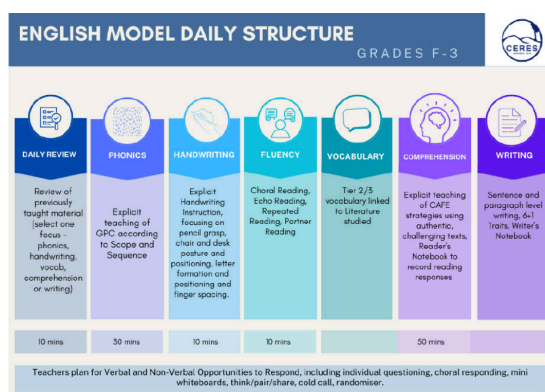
ENGLISH MODEL DAILY STRUCTURE

GRADES F-3

CERES

DAILY REVIEW

Review of previously taught material (select one focus - phonics, handwriting, vocab, comprehension or writing)

PHONICS

Explicit teaching of GPC according to Scope and Sequence

HANDWRITING

Explicit Handwriting Instruction, focusing on pencil grasp, chair and desk posture and positioning, letter formation and positioning and finger spacing.

FLUENCY

Choral Reading, Echo Reading, Repeated Reading, Partner Reading

VOCABULARY

Tier 2/3 vocabulary linked to Literature studied

COMPREHENSION

Explicit teaching of CAFE strategies using authentic, challenging texts, Reader's Notebook to record reading responses

WRITING

Sentence and paragraph level writing, 6+1 Traits, Writer's Notebook

| 10 mins | 30 mins | 10 mins | 10 mins | | 50 mins | |
|---|---|---|---|---|---|---|

Teachers plan for Verbal and Non-Verbal Opportunities to Respond, including individual questioning, choral responding, mini whiteboards, think/pair/share, cold call, randomiser.